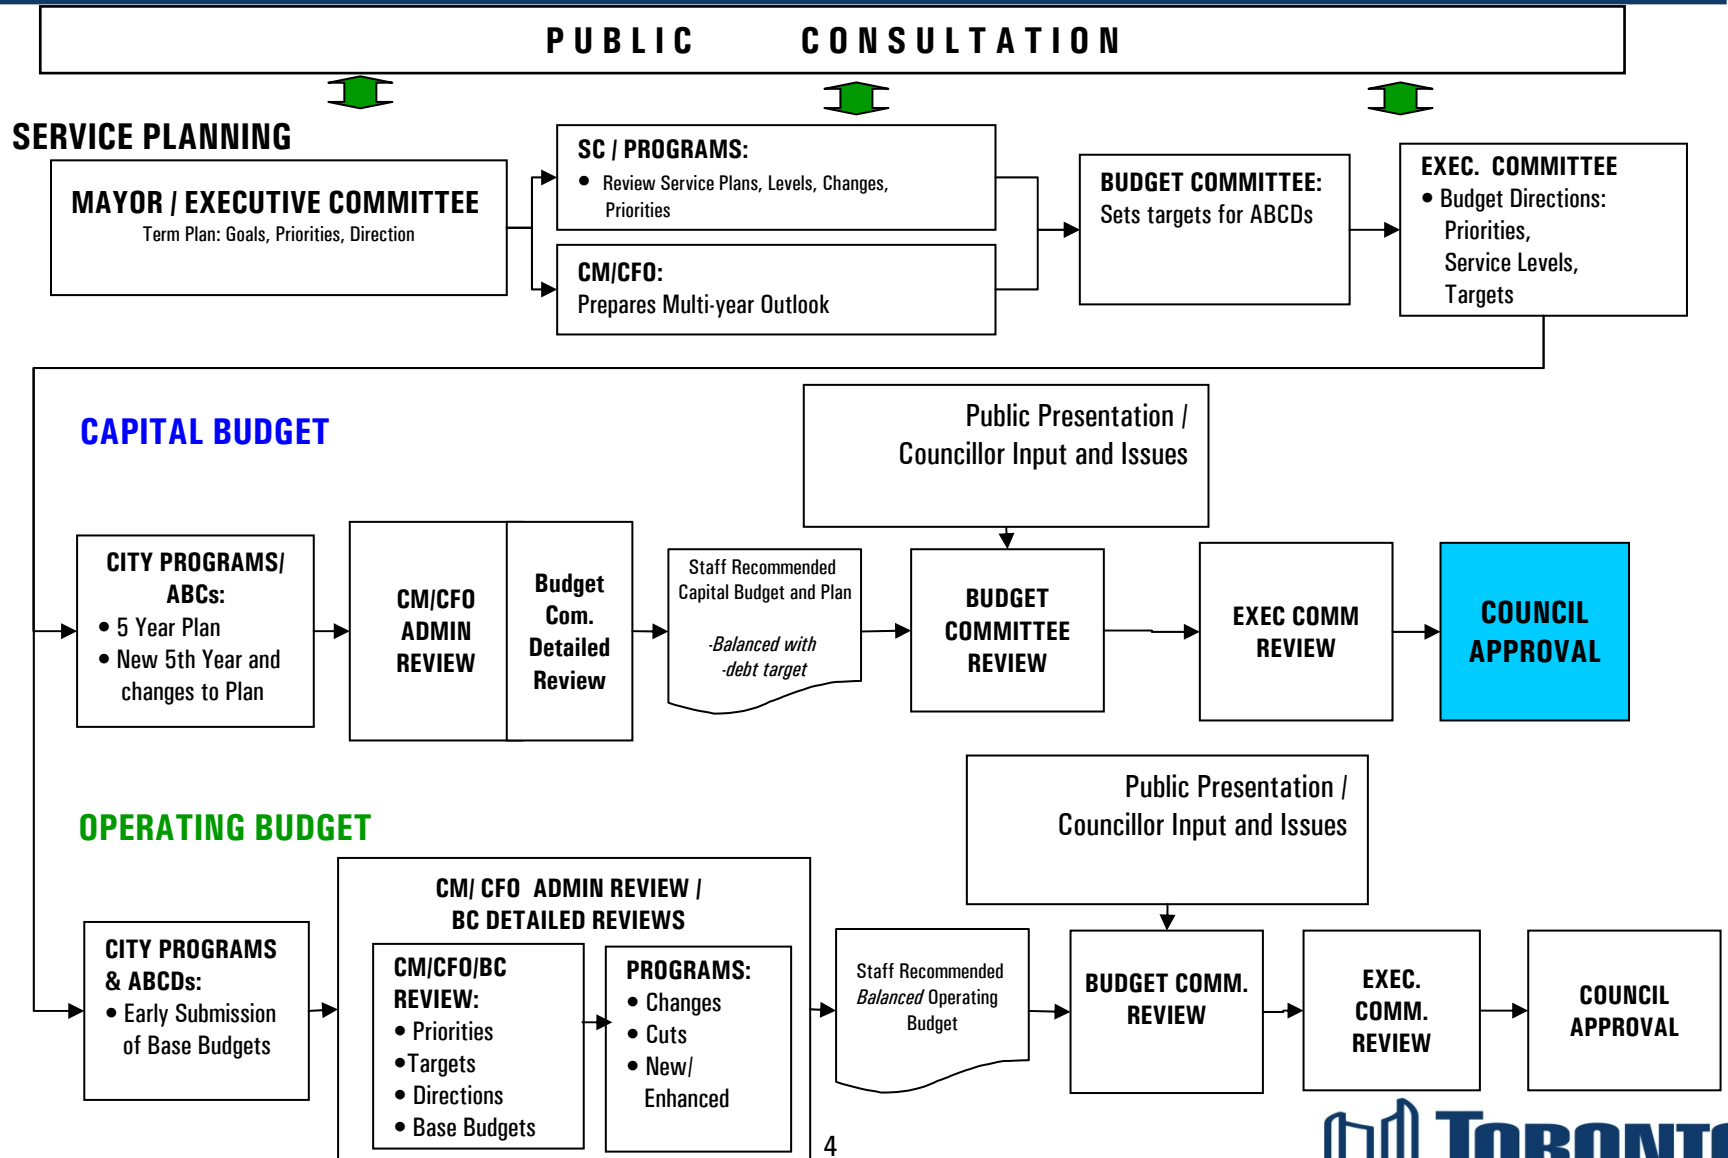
PUBLIC CONSULTATION

SERVICE PLANNING

MAYOR / EXECUTIVE COMMITTEE
Term Plan: Goals, Priorities, Direction

SC / PROGRAMS:
• Review Service Plans, Levels, Changes, Priorities

CM/CFO:
Prepares Multi-year Outlook

BUDGET COMMITTEE:
Sets targets for ABCDs

EXEC. COMMITTEE
• Budget Directions: Priorities, Service Levels, Targets

CAPITAL BUDGET

Public Presentation / Councillor Input and Issues

CITY PROGRAMS/ ABCs:
• 5 Year Plan
• New 5th Year and changes to Plan

CM/CFO ADMIN REVIEW

Budget Com. Detailed Review

Staff Recommended Capital Budget and Plan
-Balanced with
-debt target

BUDGET COMMITTEE REVIEW

EXEC COMM REVIEW

COUNCIL APPROVAL

OPERATING BUDGET

Public Presentation / Councillor Input and Issues

CITY PROGRAMS & ABCDs:
• Early Submission of Base Budgets

CM/ CFO ADMIN REVIEW / BC DETAILED REVIEWS

CM/CFO/BC REVIEW:
• Priorities
•Targets
• Directions
• Base Budgets

PROGRAMS:
• Changes
• Cuts
• New/ Enhanced

Staff Recommended Balanced Operating Budget

BUDGET COMM. REVIEW

EXEC. COMM. REVIEW

COUNCIL APPROVAL

4

TORONT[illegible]